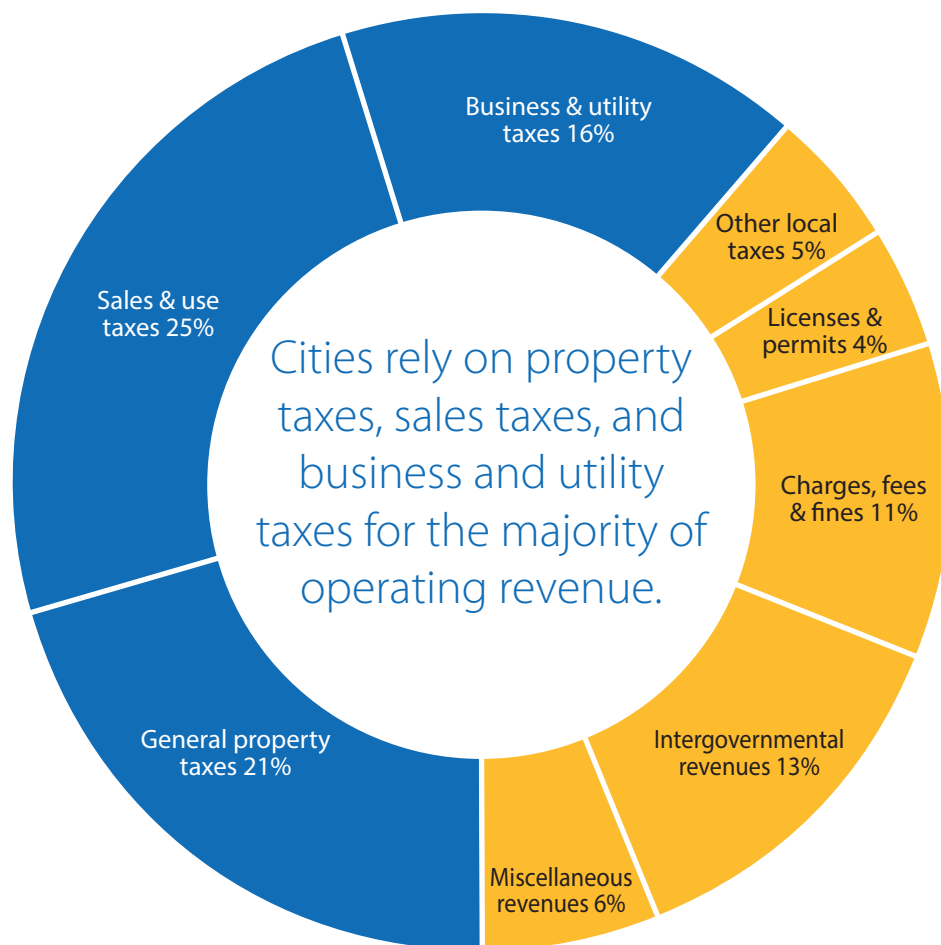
Business & utility taxes 16%

Other local taxes 5%

Licenses & permits 4%

Charges, fees & fines 11%

Intergovernmental revenues 13%

Miscellaneous revenues 6%

General property taxes 21%

Sales & use taxes 25%

Cities rely on property taxes, sales taxes, and business and utility taxes for the majority of operating revenue.